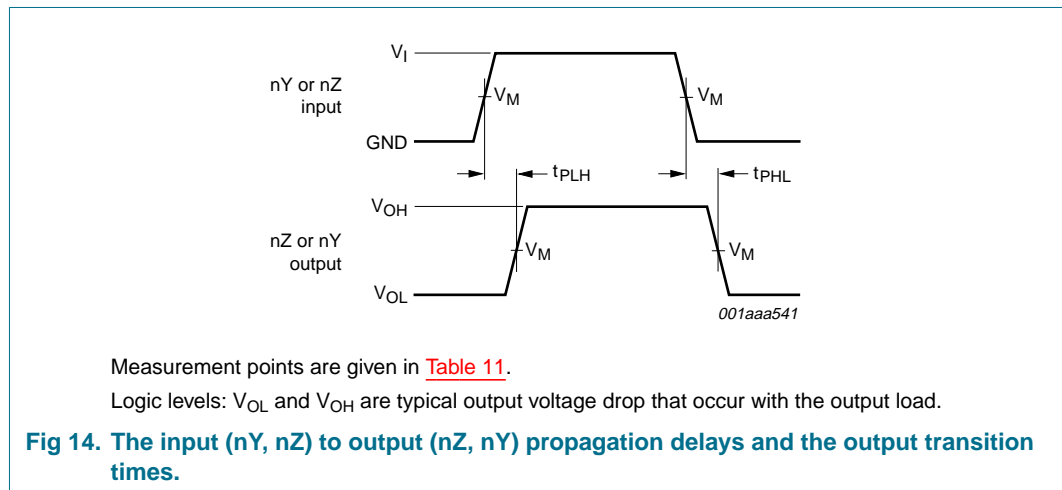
$V_I$

nY or nZ input

$V_M$

$V_M$

GND

$t_{PLH}$

$t_{PHL}$

$V_{OH}$

nZ or nY output

$V_M$

$V_M$

$V_{OL}$

001aaa541

Measurement points are given in Table 11.

Logic levels: $V_{OL}$ and $V_{OH}$ are typical output voltage drop that occur with the output load.

Fig 14. The input (nY, nZ) to output (nZ, nY) propagation delays and the output transition times.